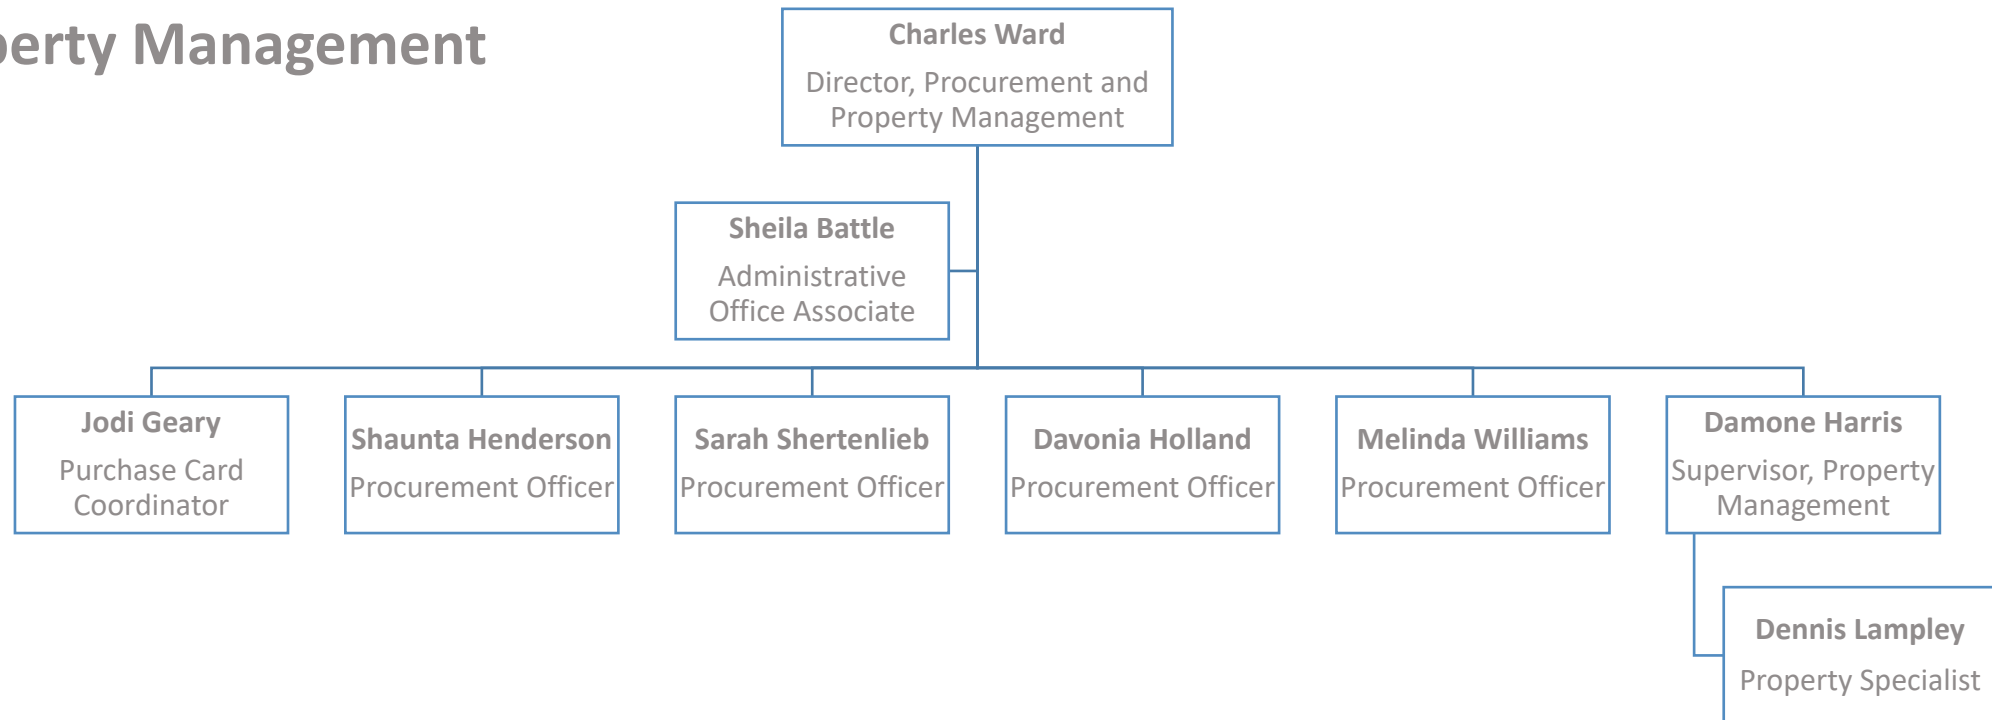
erty Management

Charles Ward
Director, Procurement and Property Management

Sheila Battle
Administrative Office Associate

Jodi Geary
Purchase Card Coordinator

Shaunta Henderson
Procurement Officer

Sarah Shertenlieb
Procurement Officer

Davonia Holland
Procurement Officer

Melinda Williams
Procurement Officer

Damone Harris
Supervisor, Property Management

Dennis Lampley
Property Specialist